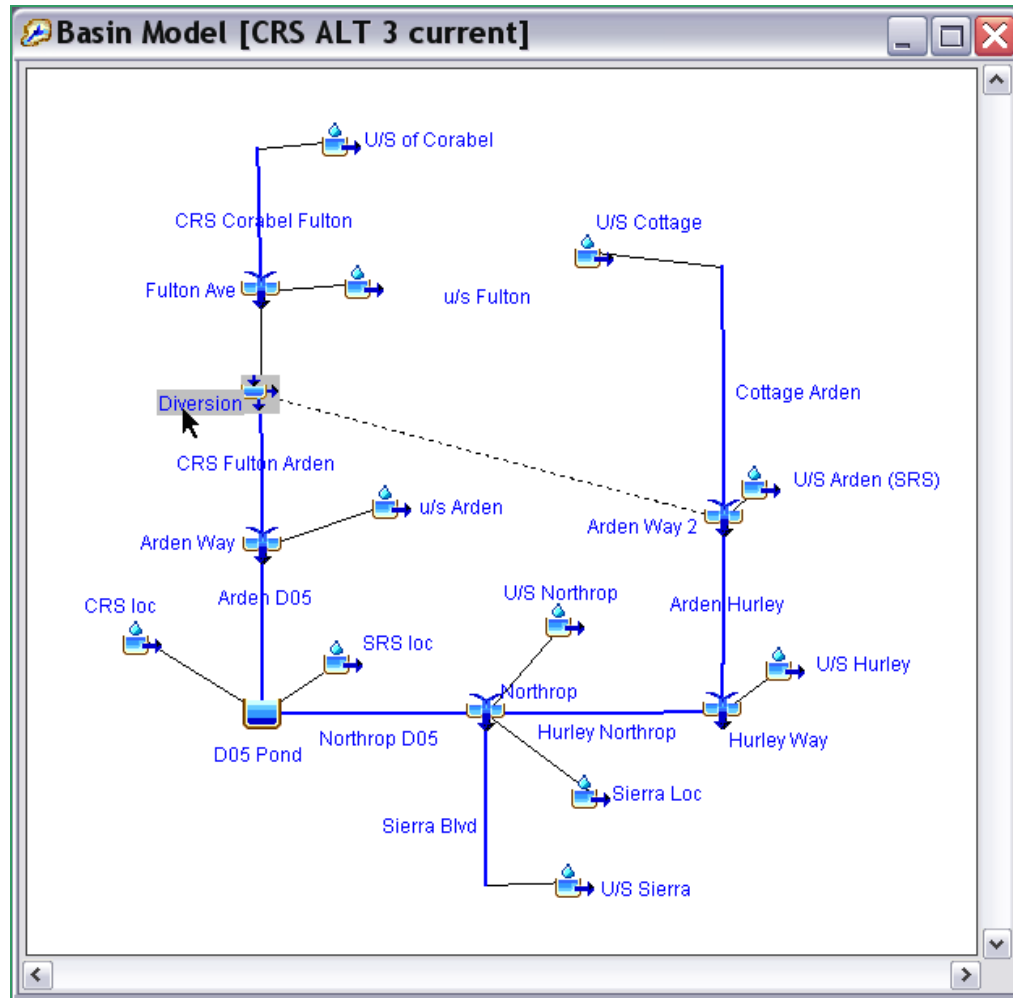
Basin Model [CRS ALT 3 current]

U/S of Corabel

CRS Corabel Fulton

U/S Cottage

Fulton Ave

u/s Fulton

Cottage Arden

Diversion

CRS Fulton Arden

U/S Arden (SRS)

u/s Arden

Arden Way 2

Arden Way

Arden D05

U/S Northrop

CRS loc

Arden Hurley

SRS loc

U/S Hurley

Northrop

Hurley Northrop

Hurley Way

D05 Pond

Northrop D05

Sierra Loc

Sierra Blvd

U/S Sierra